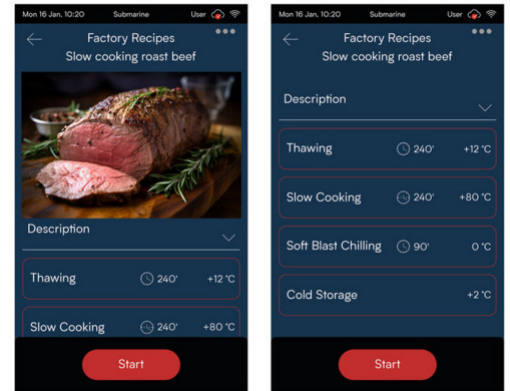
Mon 16 Jan, 10:20 Submarine User

Factory Recipes
Slow cooking roast beef

Description

Thawing 240' +12 °C

Slow Cooking 240' +80 °C

Start

Mon 16 Jan, 10:20 Submarine User

Factory Recipes
Slow cooking roast beef

Description

Thawing 240' +12 °C

Slow Cooking 240' +80 °C

Soft Blast Chilling 90' 0 °C

Cold Storage +2 °C

Start